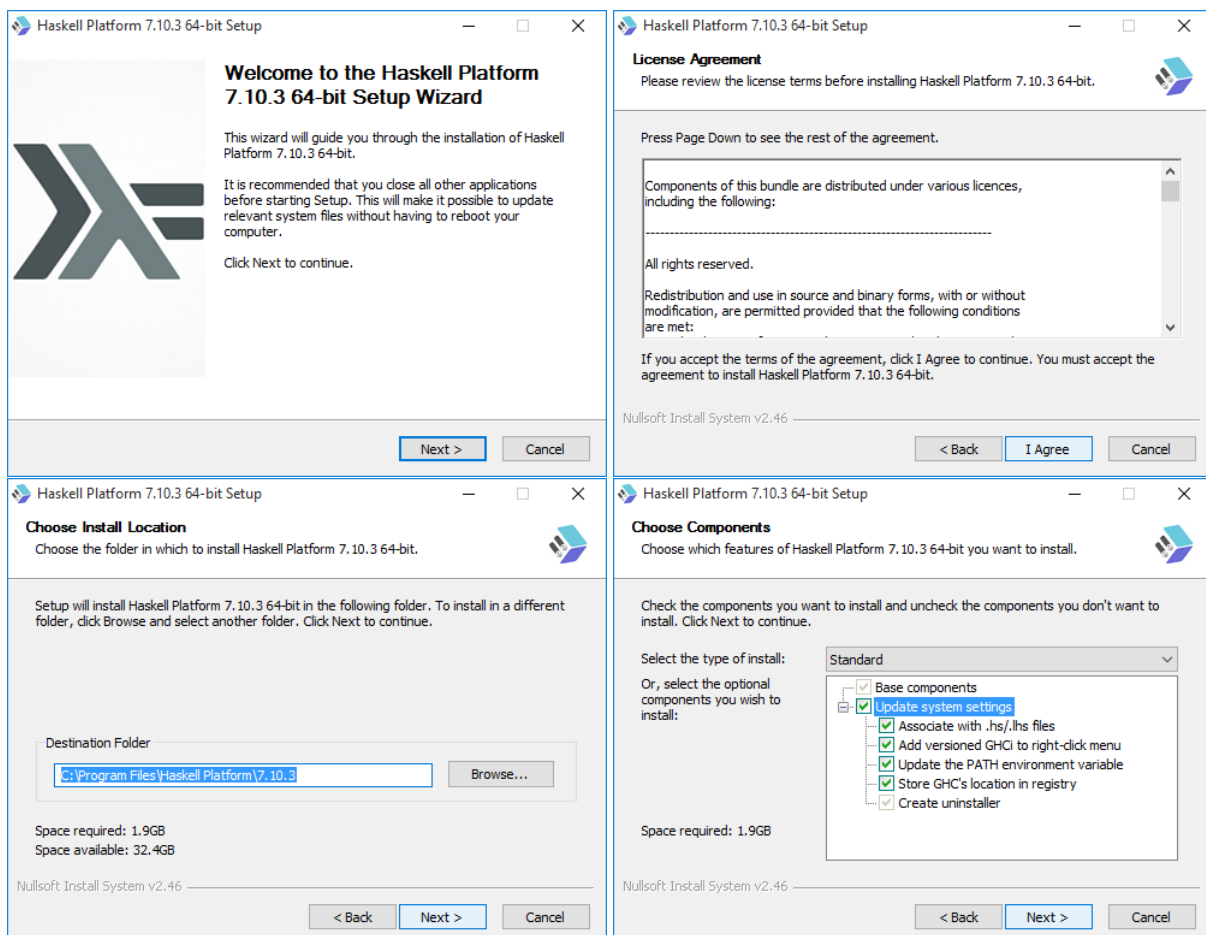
Haskell Platform 7.10.3 64-bit Setup

Welcome to the Haskell Platform 7.10.3 64-bit Setup Wizard

This wizard will guide you through the installation of Haskell Platform 7.10.3 64-bit.

It is recommended that you close all other applications before starting Setup. This will make it possible to update relevant system files without having to reboot your computer.

Click Next to continue.

Next > Cancel

Haskell Platform 7.10.3 64-bit Setup

License Agreement
Please review the license terms before installing Haskell Platform 7.10.3 64-bit.

Press Page Down to see the rest of the agreement.

Components of this bundle are distributed under various licences, including the following:

---------------------------------------------------------------------------

All rights reserved.

Redistribution and use in source and binary forms, with or without modification, are permitted provided that the following conditions are met:

If you accept the terms of the agreement, click I Agree to continue. You must accept the agreement to install Haskell Platform 7.10.3 64-bit.

Nullsoft Install System v2.46

< Back I Agree Cancel

Haskell Platform 7.10.3 64-bit Setup

Choose Install Location
Choose the folder in which to install Haskell Platform 7.10.3 64-bit.

Setup will install Haskell Platform 7.10.3 64-bit in the following folder. To install in a different folder, click Browse and select another folder. Click Next to continue.

Destination Folder
C:\Program Files\Haskell Platform\7.10.3 Browse...

Space required: 1.9GB
Space available: 32.4GB

Nullsoft Install System v2.46

< Back Next > Cancel

Haskell Platform 7.10.3 64-bit Setup

Choose Components
Choose which features of Haskell Platform 7.10.3 64-bit you want to install.

Check the components you want to install and uncheck the components you don't want to install. Click Next to continue.

Select the type of install: Standard

Or, select the optional components you wish to install:

Base components
Update system settings
Associate with .hs/.lhs files
Add versioned GHCi to right-click menu
Update the PATH environment variable
Store GHC's location in registry
Create uninstaller

Space required: 1.9GB

Nullsoft Install System v2.46

< Back Next > Cancel